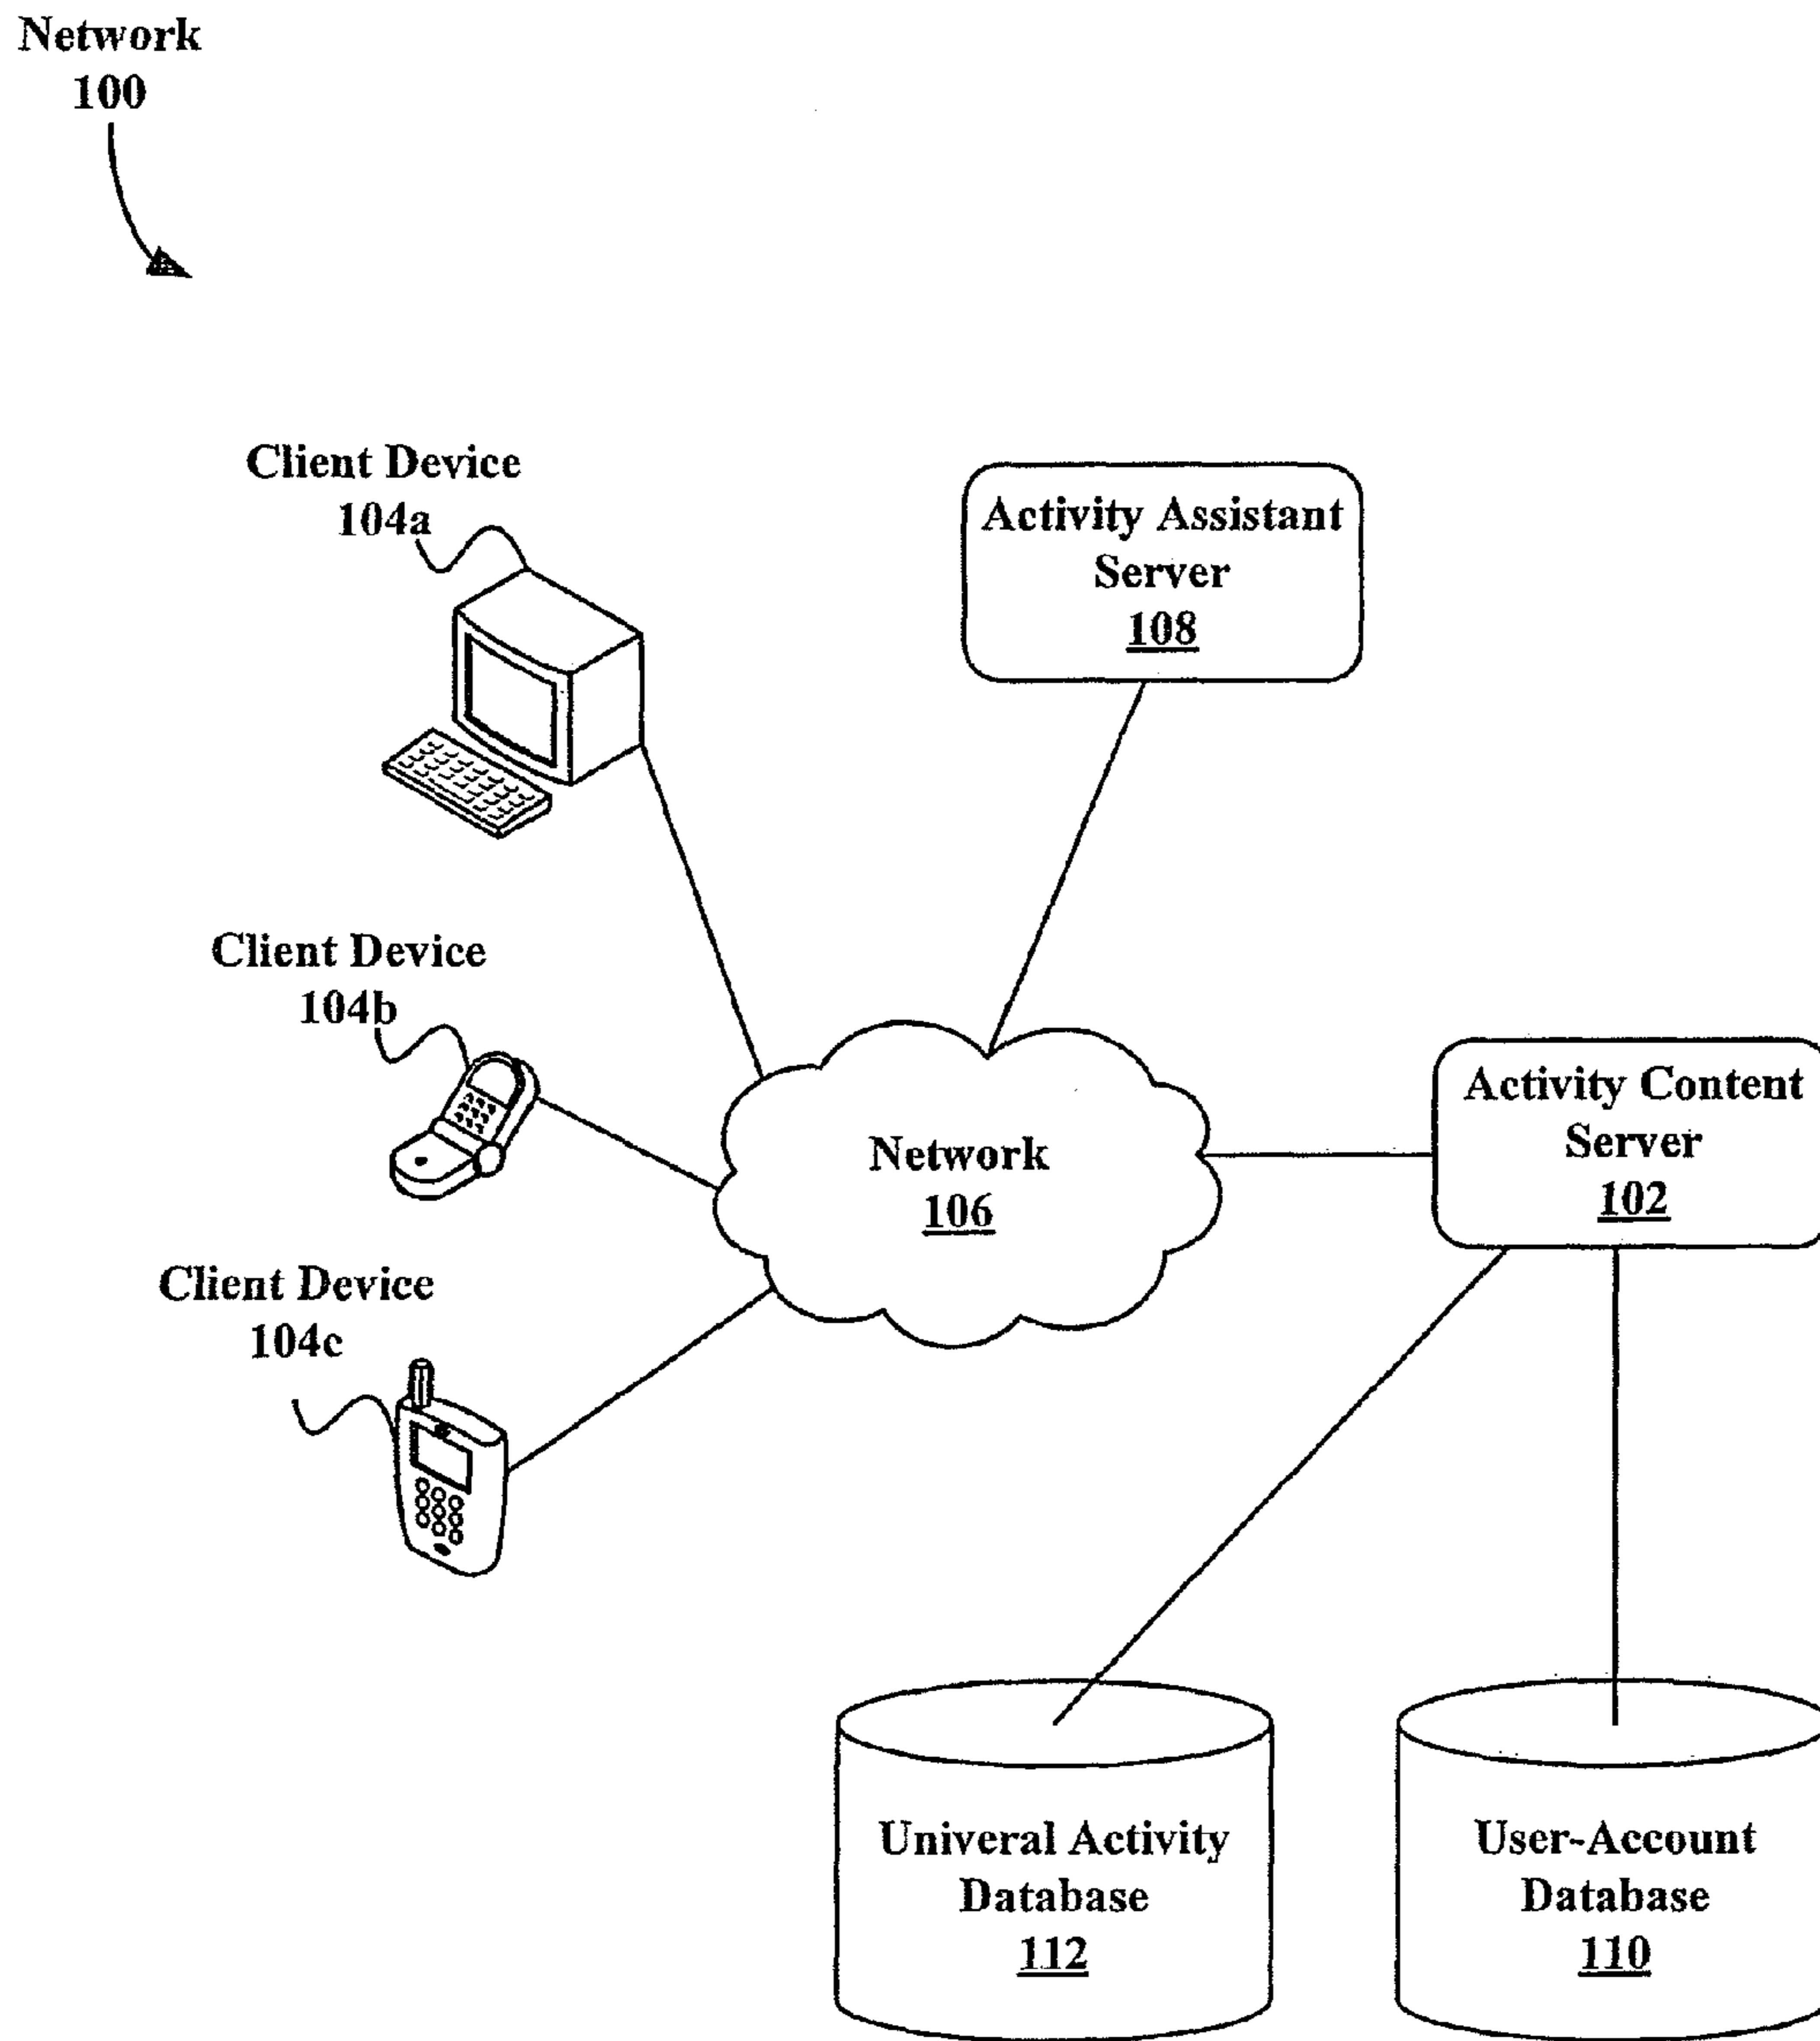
Network
100

Client Device
104a

Activity Assistant
Server
108

Client Device
104b

Network
106

Activity Content
Server
102

Client Device
104c

Univeral Activity
Database
112

User-Account
Database
110